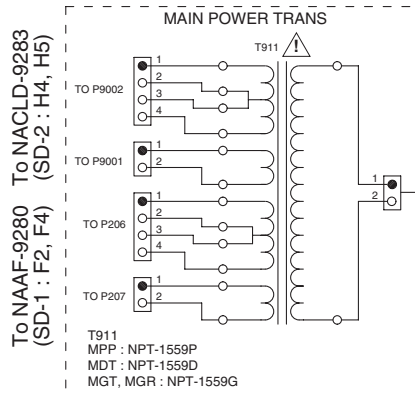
To NACLD-9283
(SD-2 : H4, H5)

To NAAF-9280
(SD-1 : F2, F4)

MAIN POWER TRANS

T911

TO P9002
1
2
3
4

TO P9001
1
2

TO P206
1
2
3
4

TO P207
1
2

1
2

T911
MPP : NPT-1559P
MDT : NPT-1559D
MGT, MGR : NPT-1559G